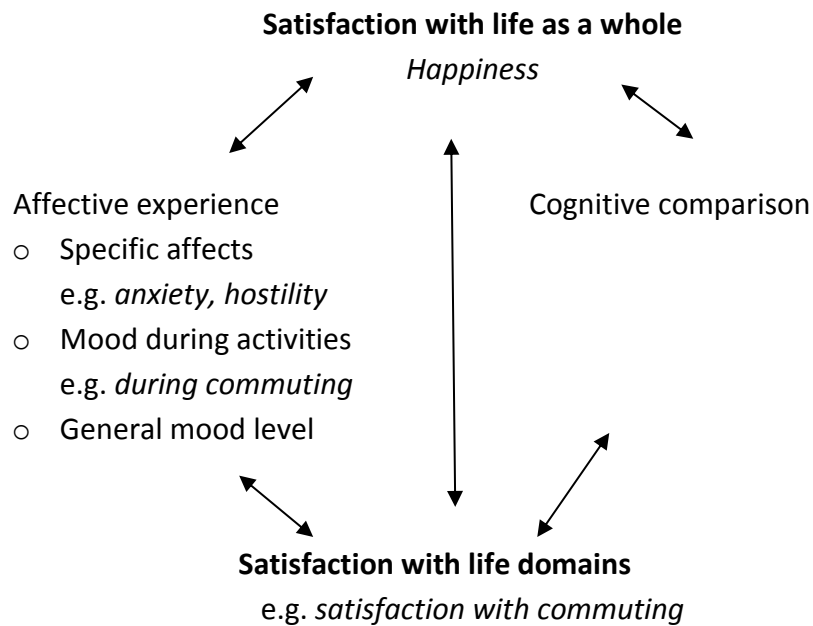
**Satisfaction with life as a whole**

*Happiness*

Affective experience

o Specific affects
e.g. *anxiety, hostility*

o Mood during activities
e.g. *during commuting*

o General mood level

Cognitive comparison

**Satisfaction with life domains**

e.g. *satisfaction with commuting*